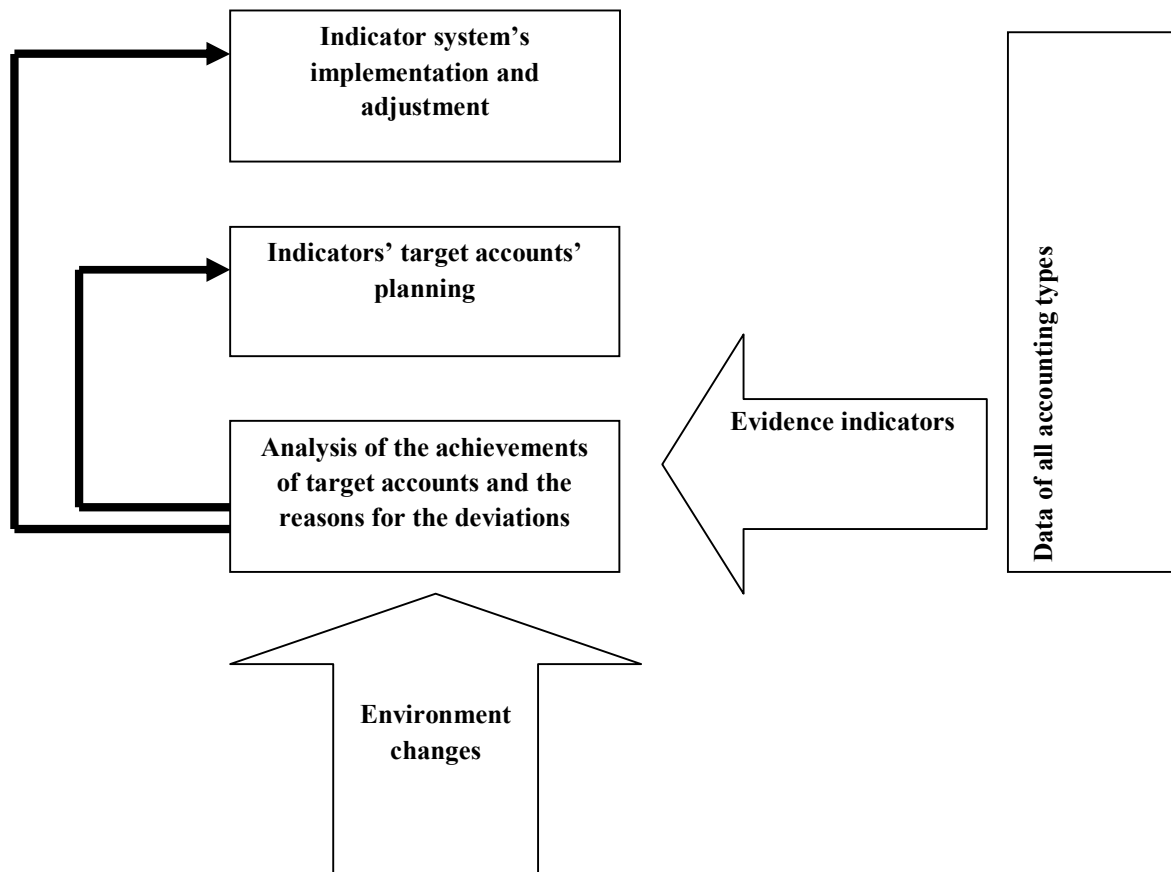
Indicator system's implementation and adjustment

Indicators' target accounts' planning

Analysis of the achievements of target accounts and the reasons for the deviations

Evidence indicators

Data of all accounting types

Environment changes